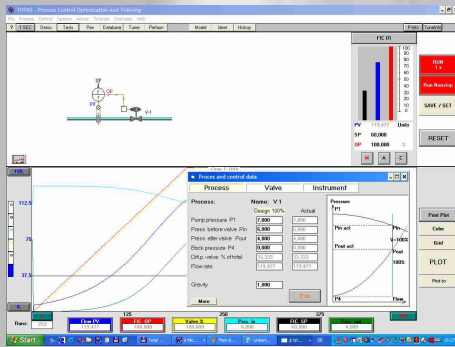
TOPAS - Process Control Optimization and Training

File Process Control System Alarms Tutorials Exercises Help

1 SEC Demo Tests Plot Database Tuner Perform Model Ident History Prints Tuneinfo

FIC 01

RUN 1x

Run Nonstop

SAVE / SET

RESET

PV 119,477 Units
SP 60,000
OP 100,000

M A C

FIC 01

PV

V 1

Process and control data

Process Valve Instrument

Process: Name: V 1

Design 100% Actual

Pump pressure P1 7,000 7,000
Press before valve Pin 6,000 6,000
Press after valve Pout 4,000 4,000
Back pressure P4 0,000 0,000
Diffp. valve % of total 33,333 33,333
Flow rate 119,477 119,477

Gravity 1,000

More

Exit

Pressure
P1
Pin act
Pin
V=100%
Pout act
Pout
100%
P4
Flow

150
112.5
75
37.5
0

Print Plot
Color
Grid
PLOT
Plot to

125 250 375

Flow PV 119,477
FIC OP 100,000
Valve X 100,000
Pres_in 6,000
FIC SP 60,000
Pres_out 4,000

Runs: 263

Start